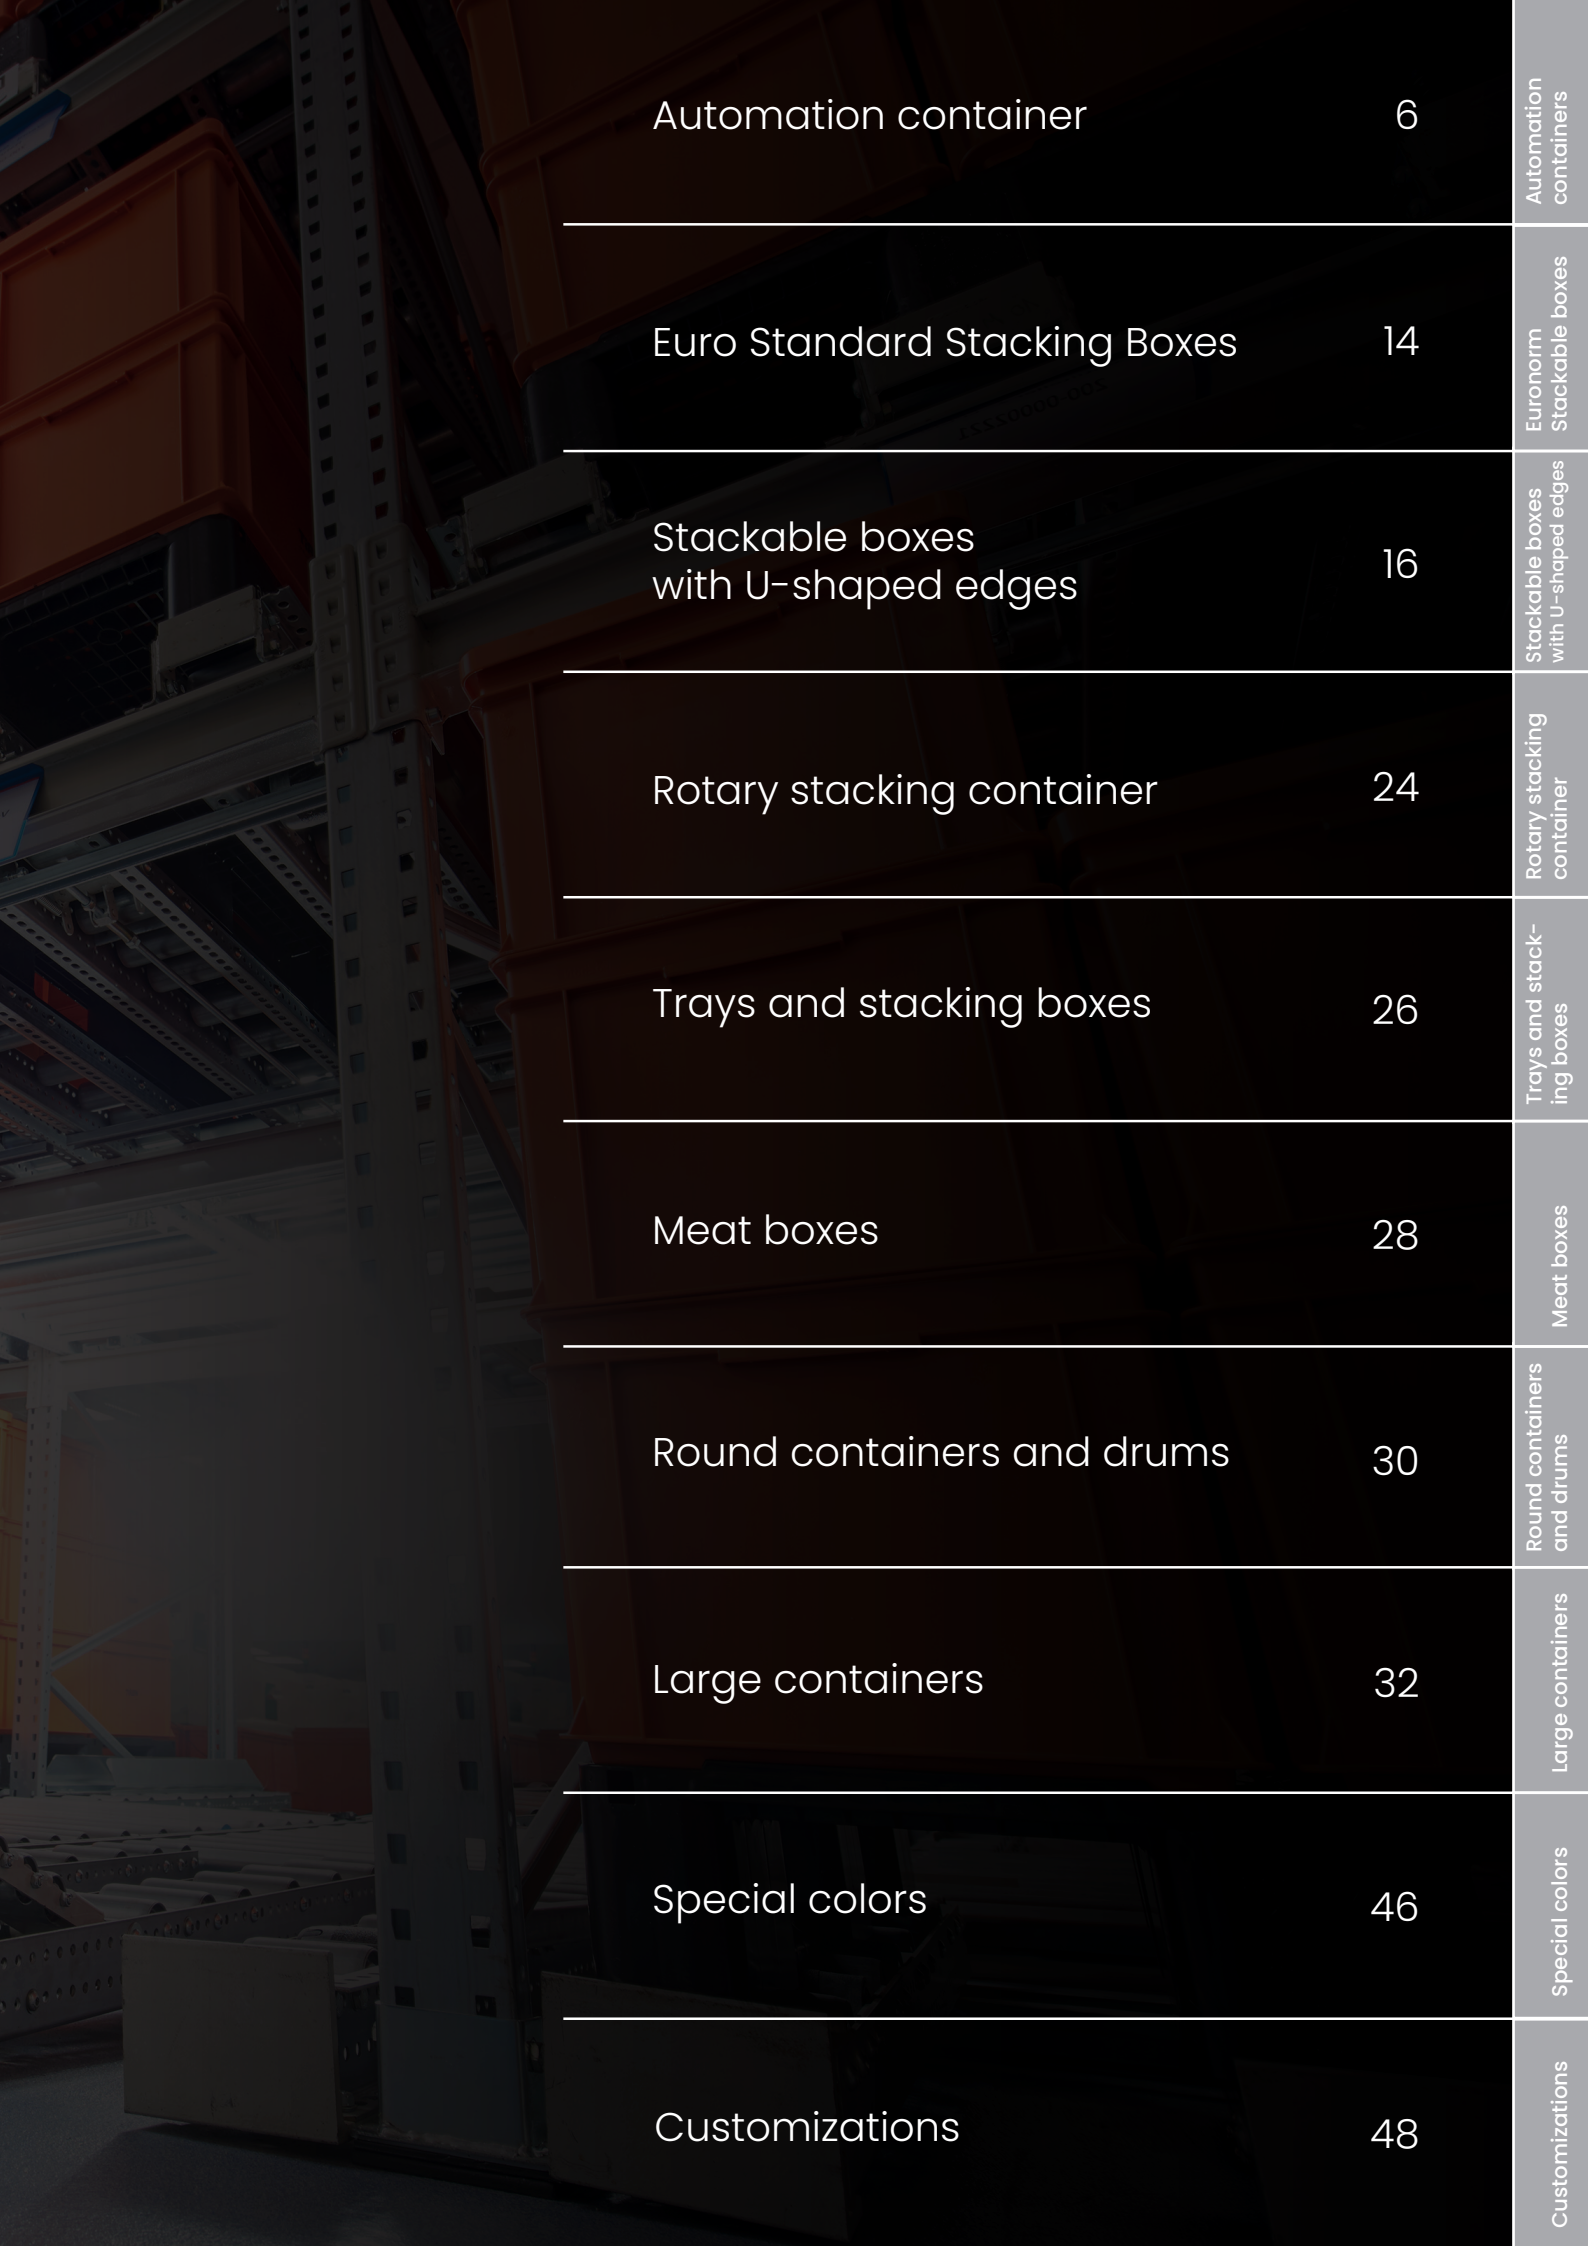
Automation container 6

Euro Standard Stacking Boxes 14

Stackable boxes with U-shaped edges 16

Rotary stacking container 24

Trays and stacking boxes 26

Meat boxes 28

Round containers and drums 30

Large containers 32

Special colors 46

Customizations 48

Automation containers

Euronorm Stackable boxes

Stackable boxes with U-shaped edges

Rotary stacking container

Trays and stacking boxes

Meat boxes

Round containers and drums

Large containers

Special colors

Customizations